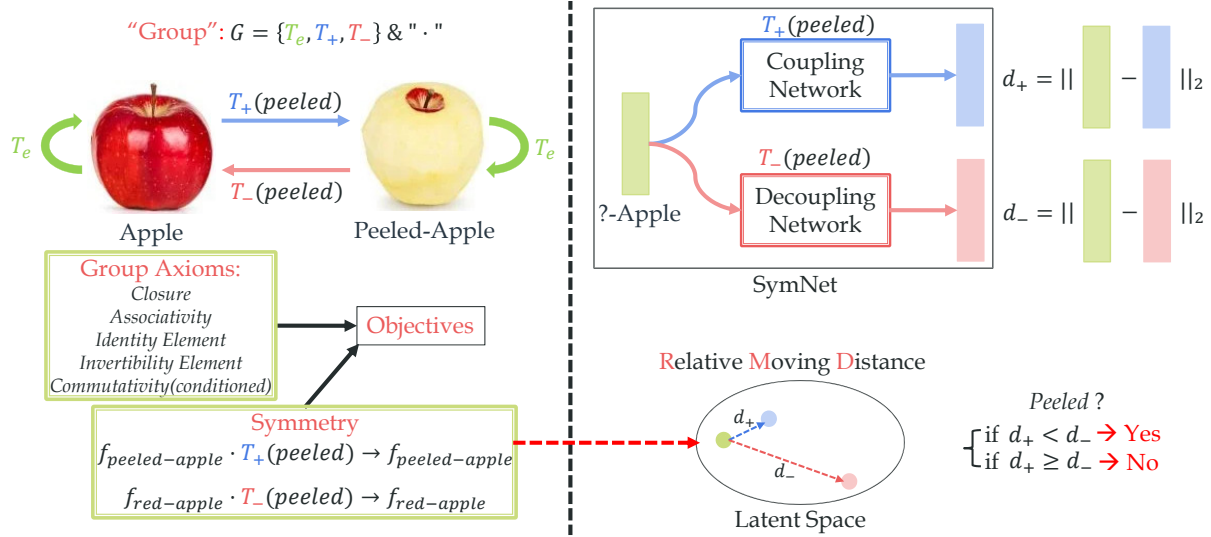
"Group": $G = \{T_e, T_+, T_-\}$ & " · "

$T_+(peeled)$

$T_e$

$T_e$

$T_-(peeled)$

Apple

Peeled-Apple

Group Axioms:
Closure
Associativity
Identity Element
Invertibility Element
Commutativity(conditioned)

Objectives

Symmetry
$f_{peeled-apple} \cdot T_+(peeled) \rightarrow f_{peeled-apple}$
$f_{red-apple} \cdot T_-(peeled) \rightarrow f_{red-apple}$

$T_+(peeled)$

Coupling Network

$d_+ = ||$ $-$ $||_2$

?-Apple

$T_-(peeled)$

Decoupling Network

$d_- = ||$ $-$ $||_2$

SymNet

Relative Moving Distance

$d_+$

$d_-$

Latent Space

Peeled ?

if $d_+ < d_-$ → Yes
if $d_+ \geq d_-$ → No